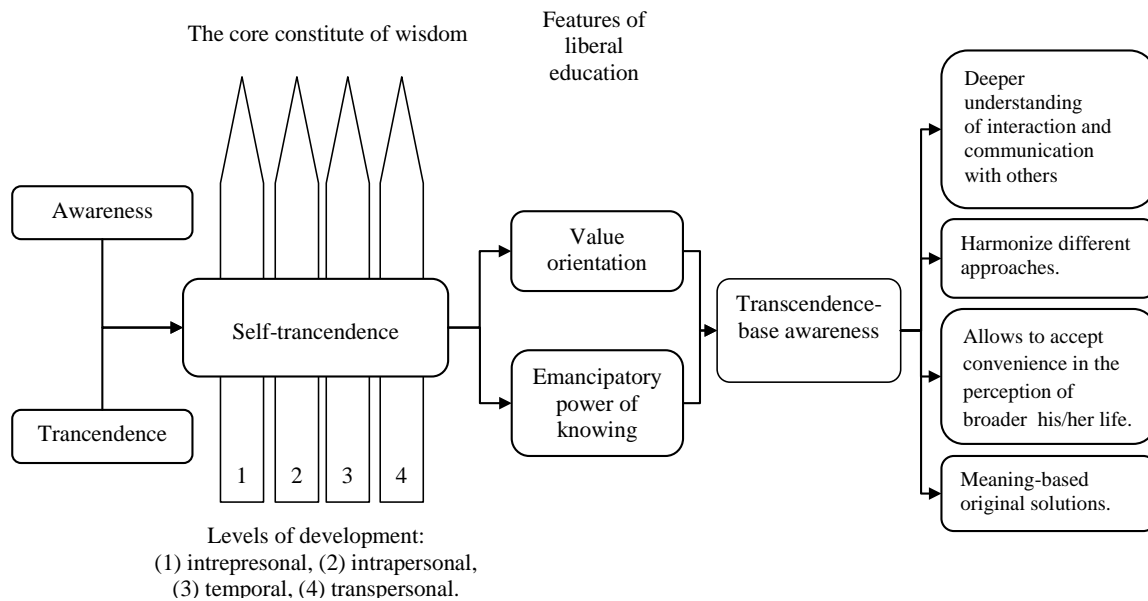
The core constitute of wisdom

Features of liberal education

Awareness

Trancendence

Self-trancendence

1

2

3

4

Value orientation

Emancipatory power of knowing

Transcendence-base awareness

Deeper understanding of interaction and communication with others

Harmonize different approaches.

Allows to accept convenience in the perception of broader his/her life.

Meaning-based original solutions.

Levels of development:
(1) intrepresonal, (2) intrapersonal,
(3) temporal, (4) transpersonal.